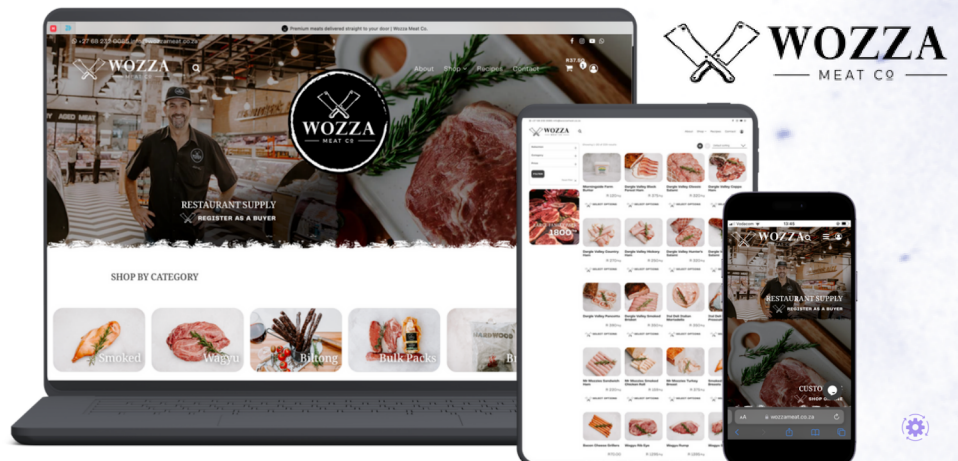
WOZZA
MEAT Co

Premium meats delivered straight to your door | Wozza Meat Co.

+27 66 273 0066

WOZZA MEAT CO

About Shop Recipes Contact

WOZZA
MEAT CO

RESTAURANT SUPPLY
REGISTER AS A BUYER

SHOP BY CATEGORY

Smoked
Wagyu
Biltong
Bulk Packs
Bu

WOZZA

1800

Vodacom
12:45

WOZZA

RESTAURANT SUPPLY
REGISTER AS A BUYER

CUSTO
SHOP

wozzameat.co.za